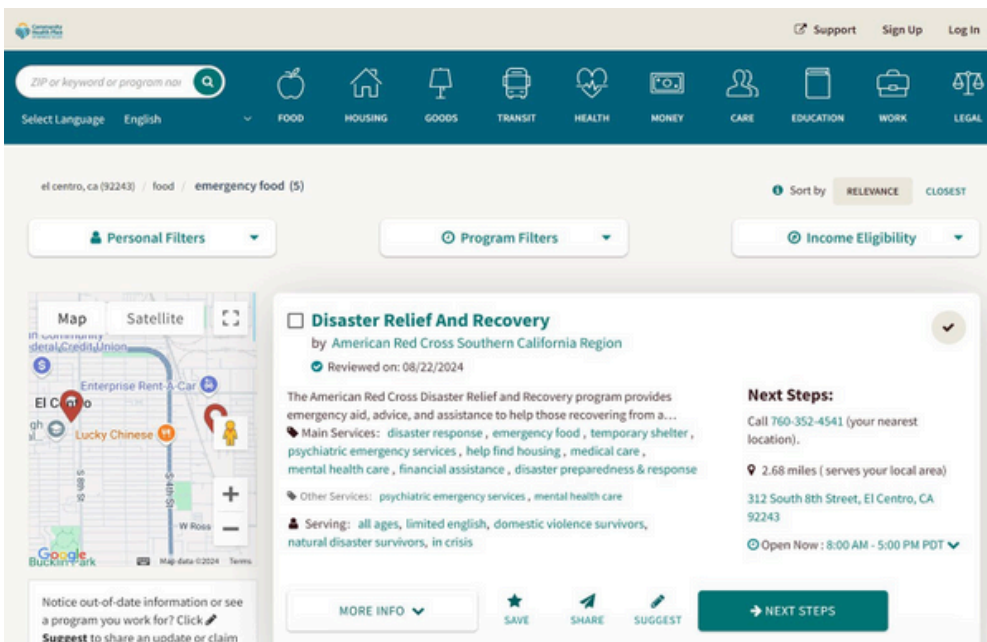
Support Sign Up Log In

ZIP or keyword or program nai

Select Language English

FOOD HOUSING GOODS TRANSIT HEALTH MONEY CARE EDUCATION WORK LEGAL

el centro, ca (92243) / food / emergency food (5)

Sort by RELEVANCE CLOSEST

Personal Filters

Program Filters

Income Eligibility

Map Satellite

Enterprise Rent-A-Car

El Centro

Lucky Chinese

W Ross

Bucklin Park

Map data ©2024 Terms

Notice out-of-date information or see a program you work for? Click Suggest to share an update or claim

Disaster Relief And Recovery

by American Red Cross Southern California Region

Reviewed on: 08/22/2024

The American Red Cross Disaster Relief and Recovery program provides emergency aid, advice, and assistance to help those recovering from a...

Main Services: disaster response, emergency food, temporary shelter, psychiatric emergency services, help find housing, medical care, mental health care, financial assistance, disaster preparedness & response

Other Services: psychiatric emergency services, mental health care

Serving: all ages, limited english, domestic violence survivors, natural disaster survivors, in crisis

Next Steps:

Call 760-352-4541 (your nearest location).

2.68 miles ( serves your local area)

312 South 8th Street, El Centro, CA 92243

Open Now : 8:00 AM - 5:00 PM PDT

MORE INFO

SAVE

SHARE

SUGGEST

NEXT STEPS